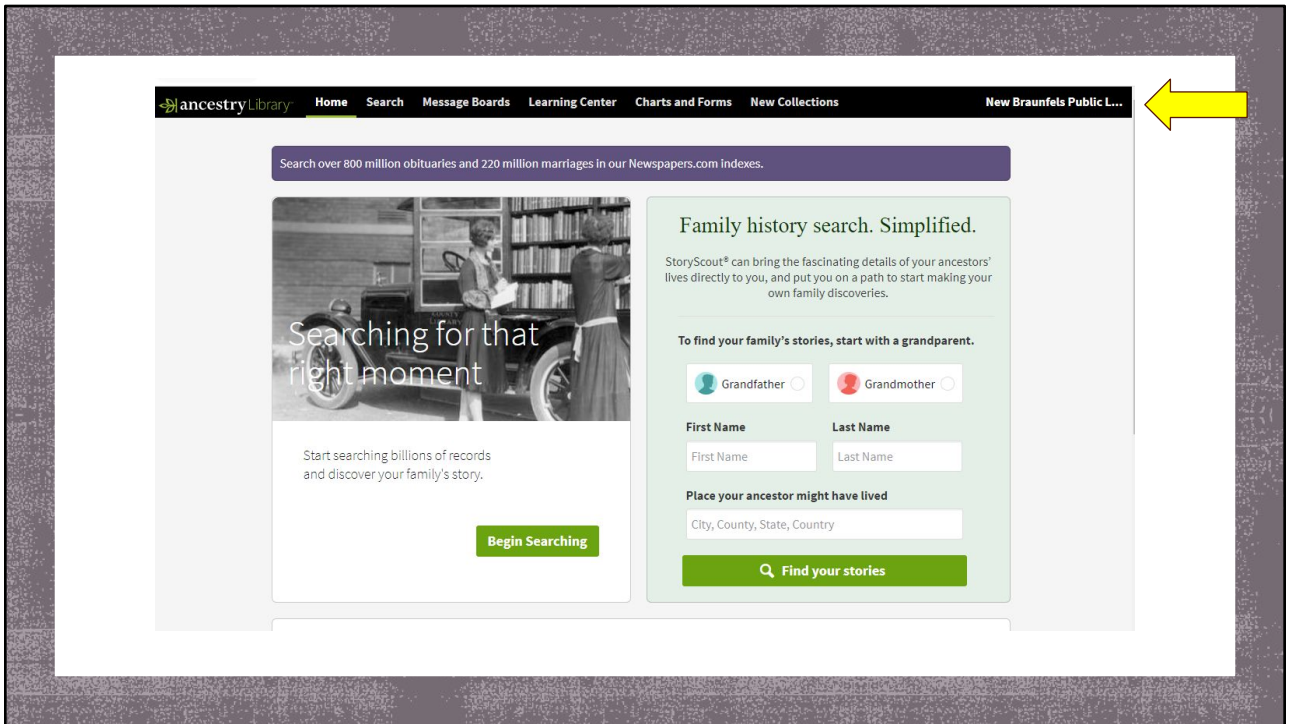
ancestryLibrary Home Search Message Boards Learning Center Charts and Forms New Collections New Braunfels Public L...

Search over 800 million obituaries and 220 million marriages in our Newspapers.com indexes.

Searching for that right moment

Start searching billions of records and discover your family's story.

Begin Searching

Family history search. Simplified.

StoryScout® can bring the fascinating details of your ancestors' lives directly to you, and put you on a path to start making your own family discoveries.

To find your family's stories, start with a grandparent.

Grandfather

Grandmother

First Name

First Name

Last Name

Last Name

Place your ancestor might have lived

City, County, State, Country

Find your stories